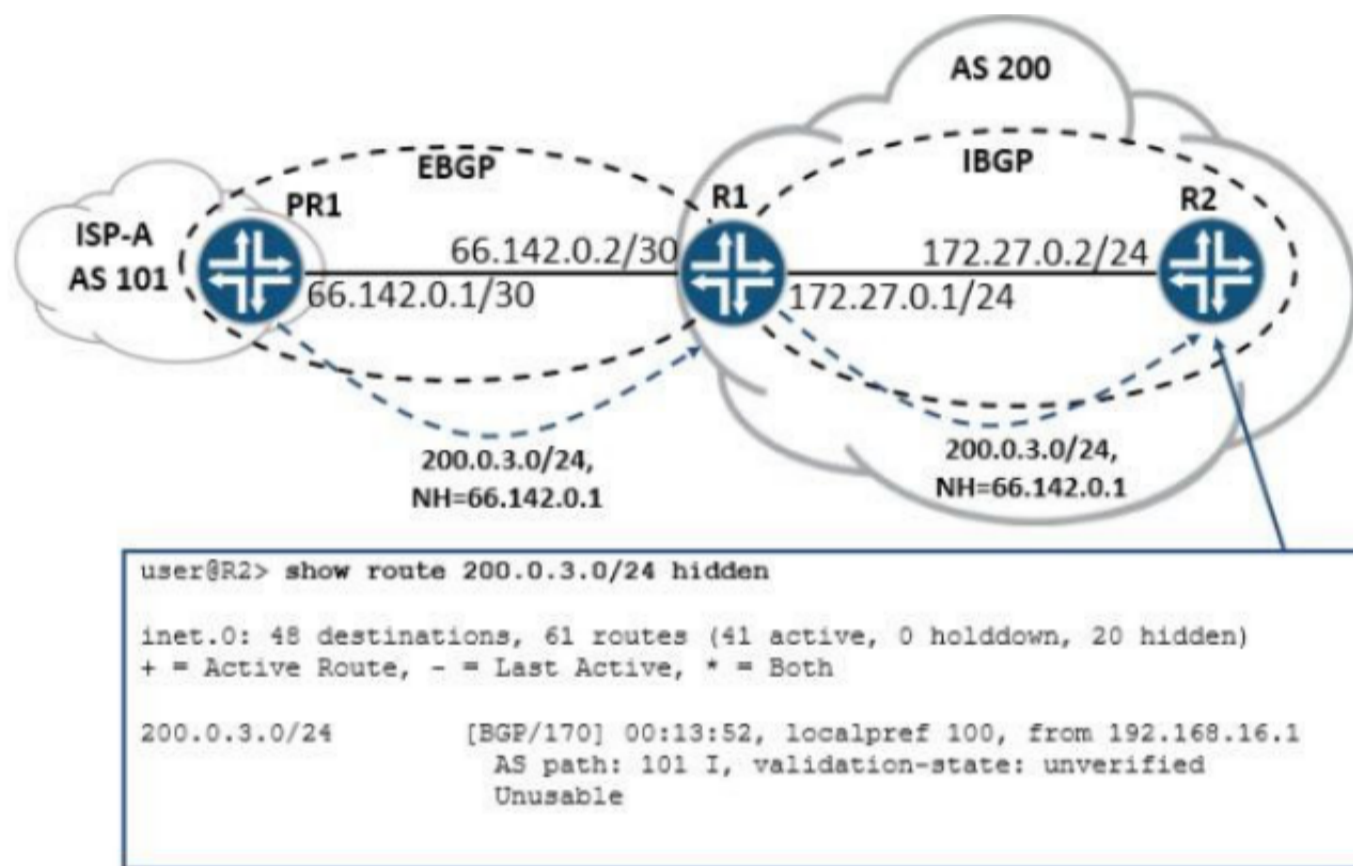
AS 200

EBGP

IBGP

ISP-A
AS 101

PR1

R1

R2

66.142.0.2/30

66.142.0.1/30

172.27.0.2/24

172.27.0.1/24

200.0.3.0/24,
NH=66.142.0.1

200.0.3.0/24,
NH=66.142.0.1

user@R2> show route 200.0.3.0/24 hidden

inet.0: 48 destinations, 61 routes (41 active, 0 holddown, 20 hidden)
+ = Active Route, - = Last Active, * = Both

200.0.3.0/24 [BGP/170] 00:13:52, localpref 100, from 192.168.16.1
AS path: 101 I, validation-state: unverified
Unusable